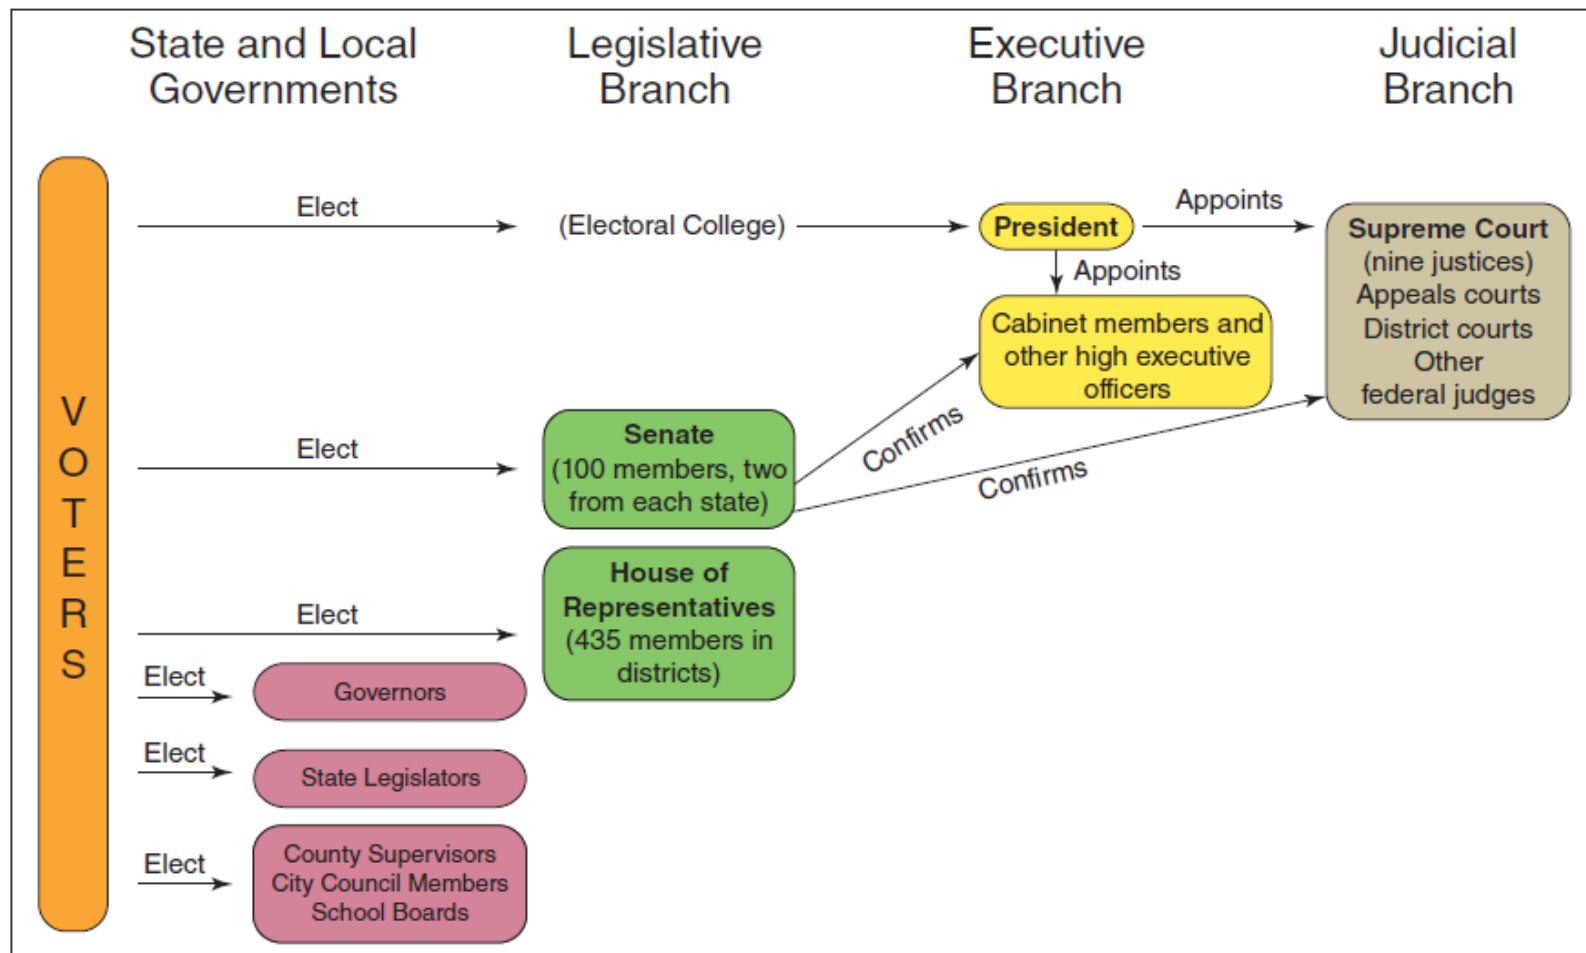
State and Local Governments

Legislative Branch

Executive Branch

Judicial Branch

VOTERS

Elect

(Electoral College)

President

Appoints

Supreme Court (nine justices) Appeals courts District courts Other federal judges

Appoints

Cabinet members and other high executive officers

Elect

Senate (100 members, two from each state)

Confirms

Confirms

Elect

House of Representatives (435 members in districts)

Elect

Governors

Elect

State Legislators

Elect

County Supervisors City Council Members School Boards